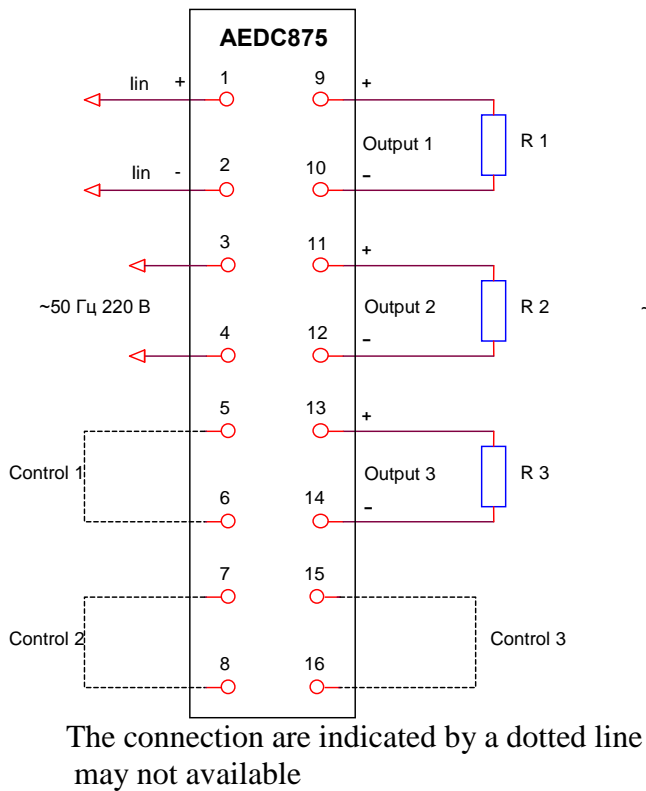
AEDC875

Iin + 1 9 +

Output 1 R 1

Iin - 2 10 -

3 11 +

~50 Гц 220 В Output 2 R 2 -

4 12 -

5 13 +

Control 1 Output 3 R 3

6 14 -

7 15

Control 2 Control 3

8 16

The connection are indicated by a dotted line may not available